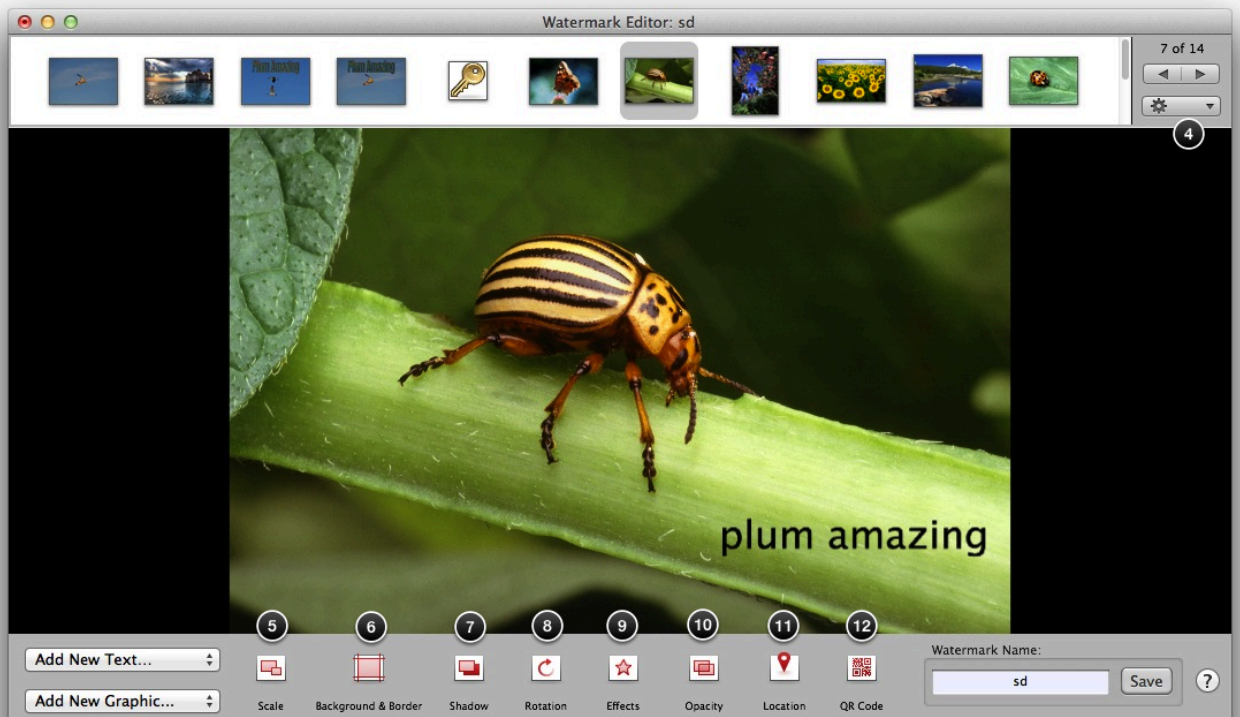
Watermark Editor: sd

Plum Amazing

Plum Amazing

7 of 14

4

plum amazing

5

6

7

8

9

10

11

12

Add New Text...

Add New Graphic...

Scale

Background & Border

Shadow

Rotation

Effects

Opacity

Location

QR Code

Watermark Name:

sd

Save

?